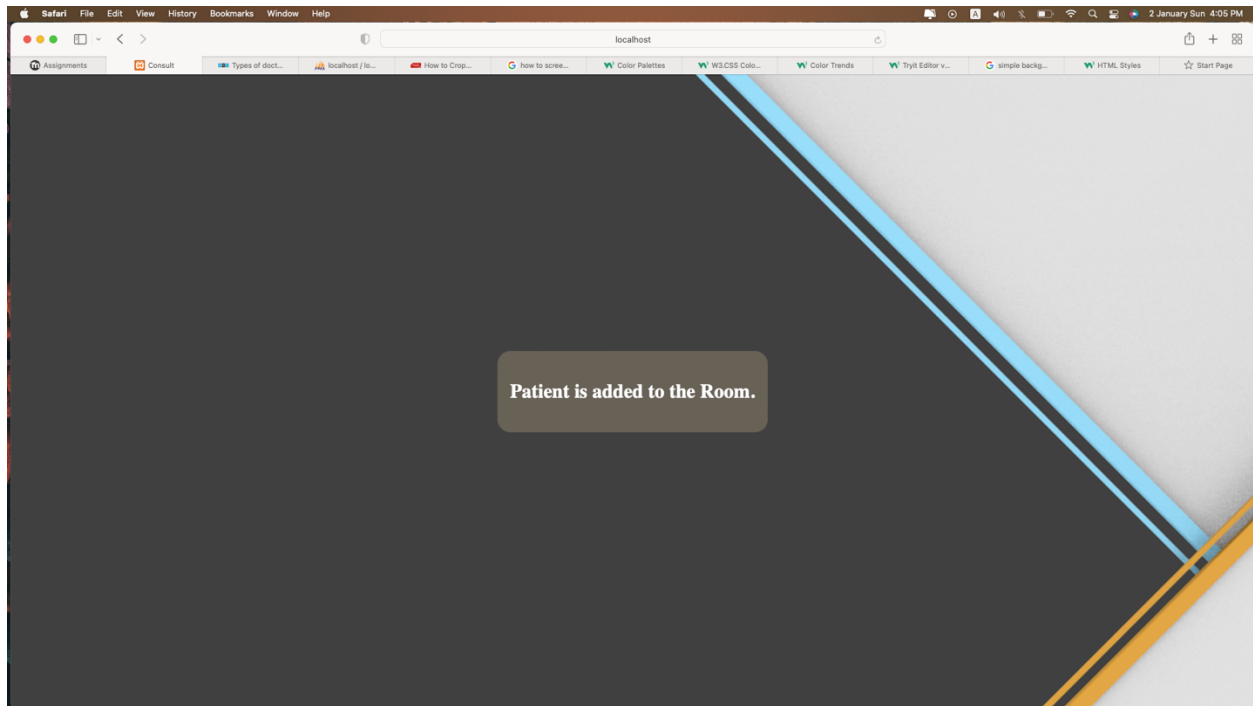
Safari File Edit View History Bookmarks Window Help

A 2 January Sun 4:05 PM

localhost

Assignments | Consult | Types of doct... | localhost / lo... | How to Crop... | how to scree... | Color Palettes | W3.CSS Colo... | Color Trends | Tryit Editor v... | simple backg... | HTML Styles | Start Page

Patient is added to the Room.